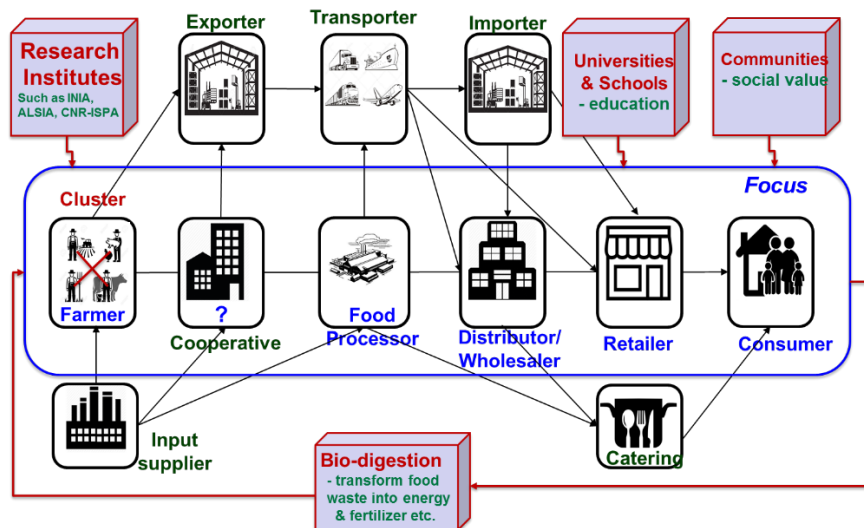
Research Institutes
Such as INIA, ALSIA, CNR-ISPA

Exporter

Transporter

Importer

Universities & Schools
- education

Communities
- social value

Focus

Cluster

Farmer

?

Cooperative

Food Processor

Distributor/ Wholesaler

Retailer

Consumer

Input supplier

Bio-digestion
- transform food waste into energy & fertilizer etc.

Catering